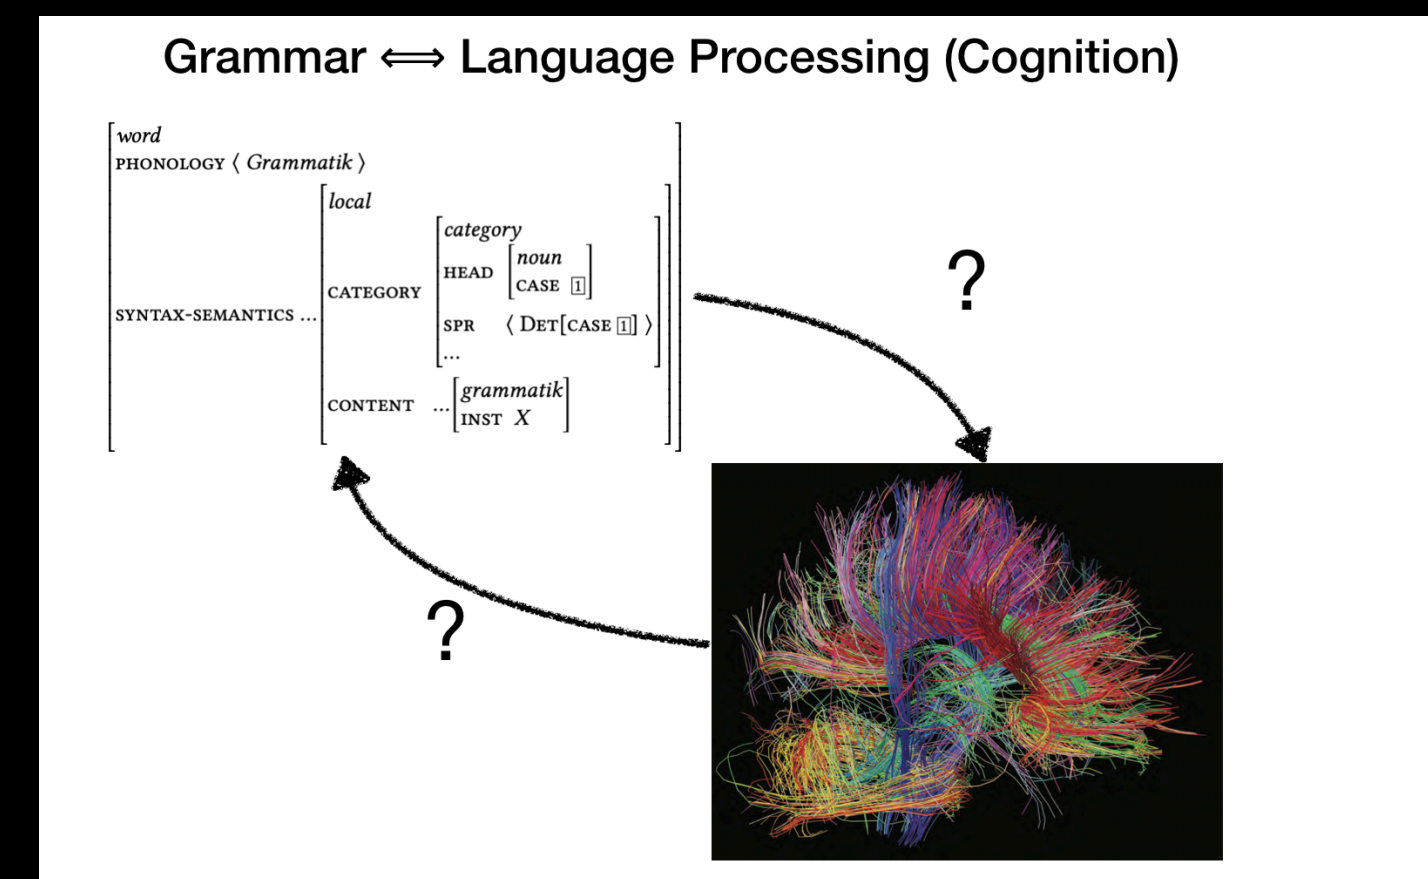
Grammar $\Longleftrightarrow$ Language Processing (Cognition)

$\begin{bmatrix} \textit{word} \\ \text{PHONOLOGY} \ \langle \textit{Grammatik} \rangle \\ \text{SYNTAX-SEMANTICS} \ldots \begin{bmatrix} \textit{local} \\ \text{CATEGORY} \begin{bmatrix} \textit{category} \\ \text{HEAD} \begin{bmatrix} \textit{noun} \\ \text{CASE} \ \boxed{1} \end{bmatrix} \\ \text{SPR} \ \langle \text{DET}[\text{CASE} \ \boxed{1}] \rangle \\ \ldots \end{bmatrix} \\ \text{CONTENT} \ \ldots \begin{bmatrix} \textit{grammatik} \\ \text{INST} \ X \end{bmatrix} \end{bmatrix} \end{bmatrix}$

?

?